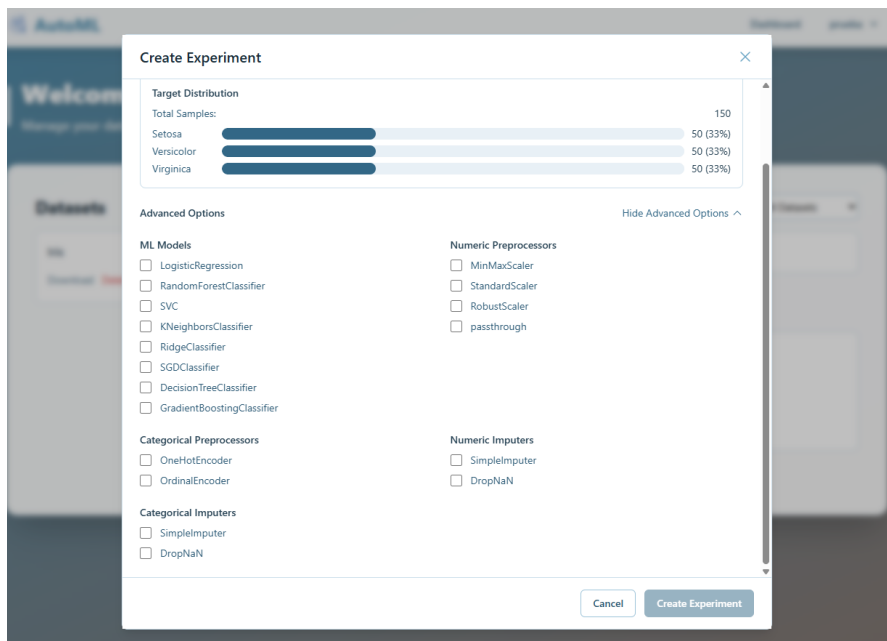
Create Experiment

Target Distribution

Total Samples: 150

Setosa 50 (33%)
Versicolor 50 (33%)
Virginica 50 (33%)

Advanced Options

Hide Advanced Options

ML Models
LogisticRegression
RandomForestClassifier
SVC
KNeighborsClassifier
RidgeClassifier
SGDClassifier
DecisionTreeClassifier
GradientBoostingClassifier

Numeric Preprocessors
MinMaxScaler
StandardScaler
RobustScaler
passthrough

Categorical Preprocessors
OneHotEncoder
OrdinalEncoder

Numeric Imputers
SimpleImputer
DropNaN

Categorical Imputers
SimpleImputer
DropNaN

Cancel
Create Experiment